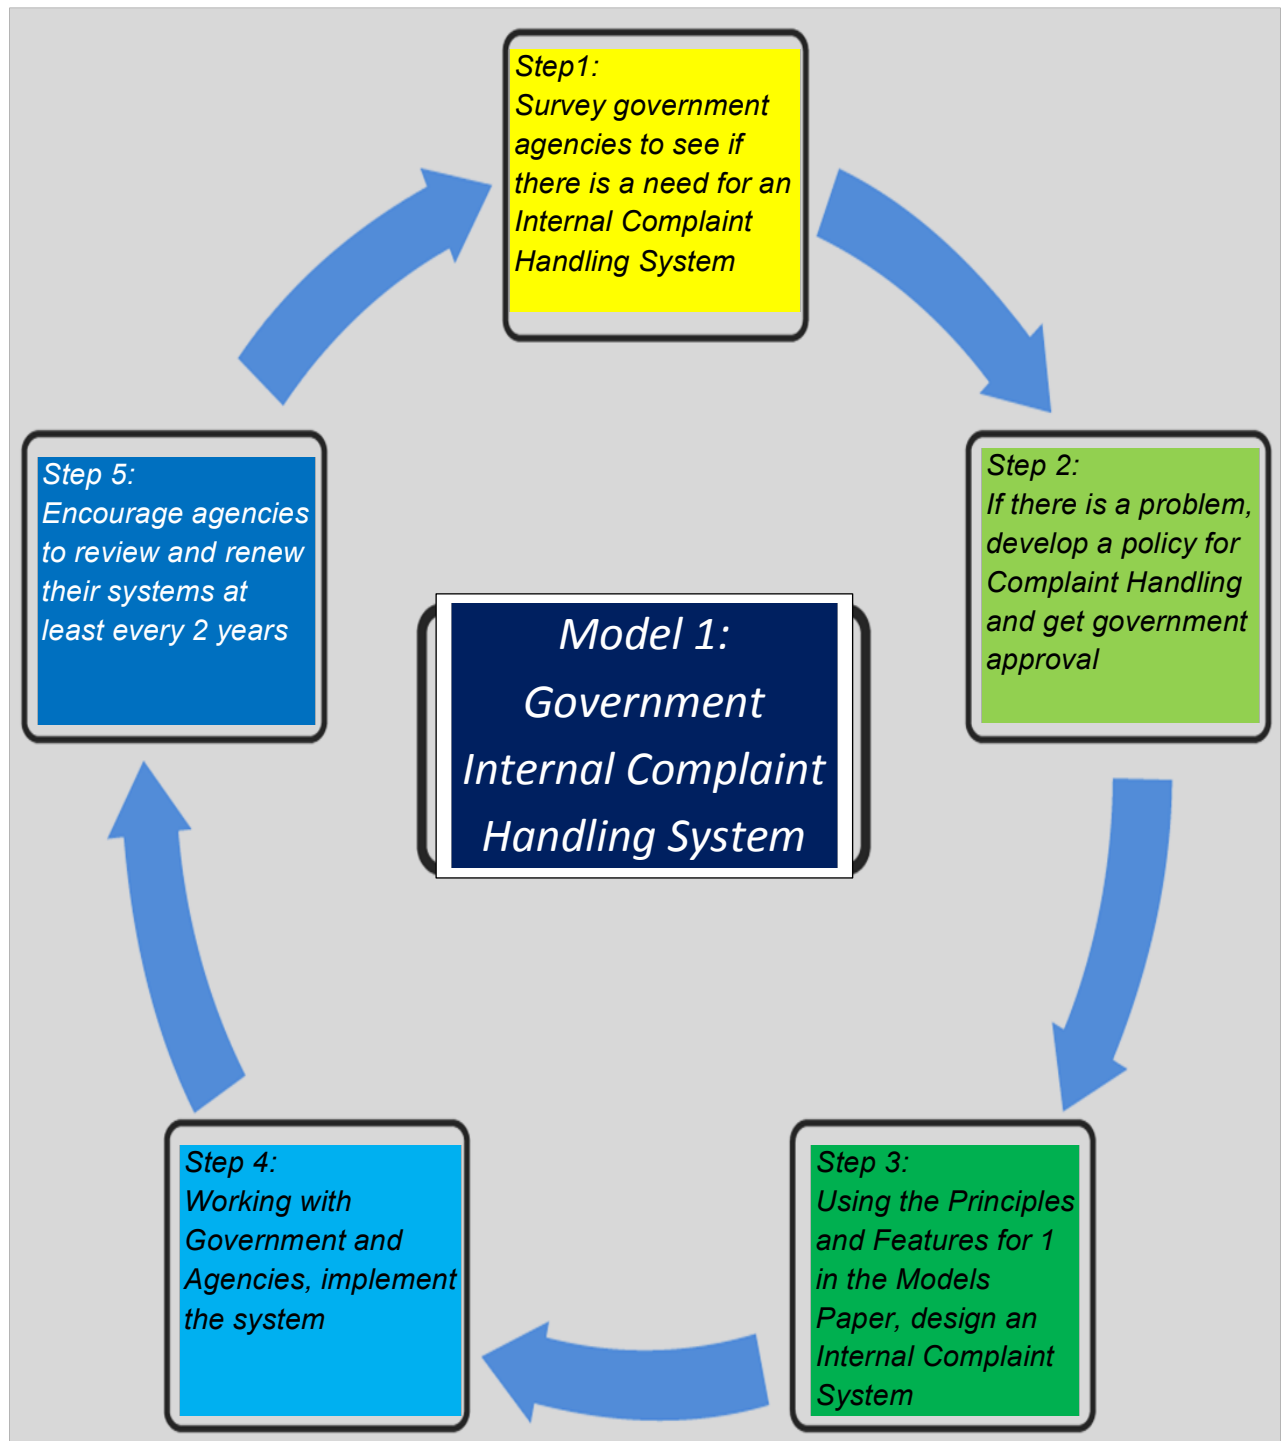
Step1:
Survey government agencies to see if there is a need for an Internal Complaint Handling System

Step 2:
If there is a problem, develop a policy for Complaint Handling and get government approval

Step 3:
Using the Principles and Features for 1 in the Models Paper, design an Internal Complaint System

Step 4:
Working with Government and Agencies, implement the system

Step 5:
Encourage agencies to review and renew their systems at least every 2 years

Model 1:
Government
Internal Complaint
Handling System